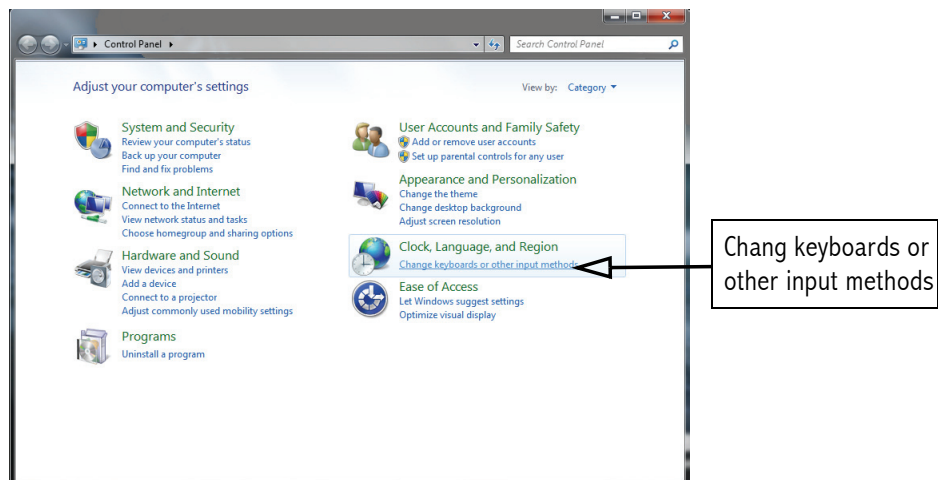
Control Panel

Search Control Panel

Adjust your computer's settings

View by: Category

System and Security
Review your computer's status
Back up your computer
Find and fix problems

Network and Internet
Connect to the Internet
View network status and tasks
Choose homegroup and sharing options

Hardware and Sound
View devices and printers
Add a device
Connect to a projector
Adjust commonly used mobility settings

Programs
Uninstall a program

User Accounts and Family Safety
Add or remove user accounts
Set up parental controls for any user

Appearance and Personalization
Change the theme
Change desktop background
Adjust screen resolution

Clock, Language, and Region
Change keyboards or other input methods

Ease of Access
Let Windows suggest settings
Optimize visual display

Chang keyboards or other input methods